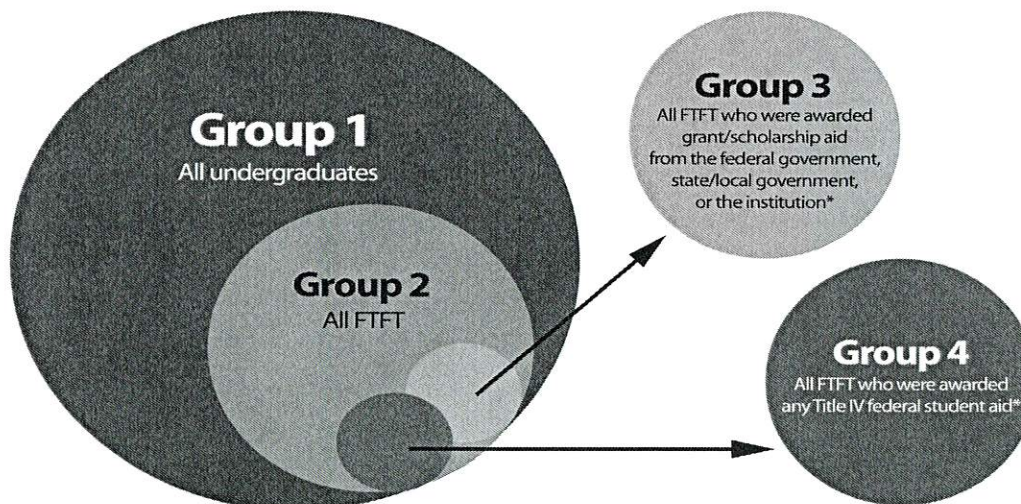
Group 1
All undergraduates

Group 2
All FTFT

Group 3
All FTFT who were awarded grant/scholarship aid from the federal government, state/local government, or the institution*

Group 4
All FTFT who were awarded any Title IV federal student aid*